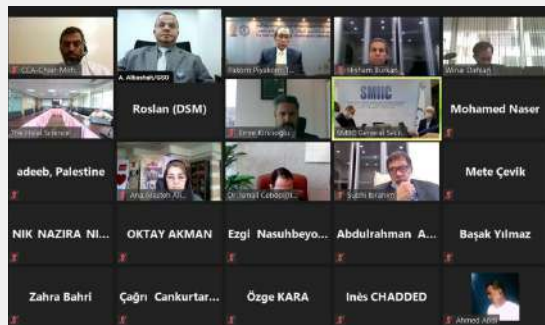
CCA-Chair-Moh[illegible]

A. Alkashab/GSO

Fatemi Piyakom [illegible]

Hesham Burkan

Wina Dafnan

The Halal Science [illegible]

Roslan (DSM)

Emre Kiricioglu

SMIIC

SMIIC General Sec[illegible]

Mohamed Naser

adeeb, Palestine

Ana Silozon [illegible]

Dr. Ismail Cebeciog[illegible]

Subhi Ibrahim

Mete Çevik

NIK NAZIRA NI...

OKTAY AKMAN

Ezgi Nasuhbeyo...

Abdulrahman A...

Başak Yılmaz

Zahra Bahri

Çağrı Cankurtar...

Özge KARA

Inès CHADDED

Ahmed Abd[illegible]